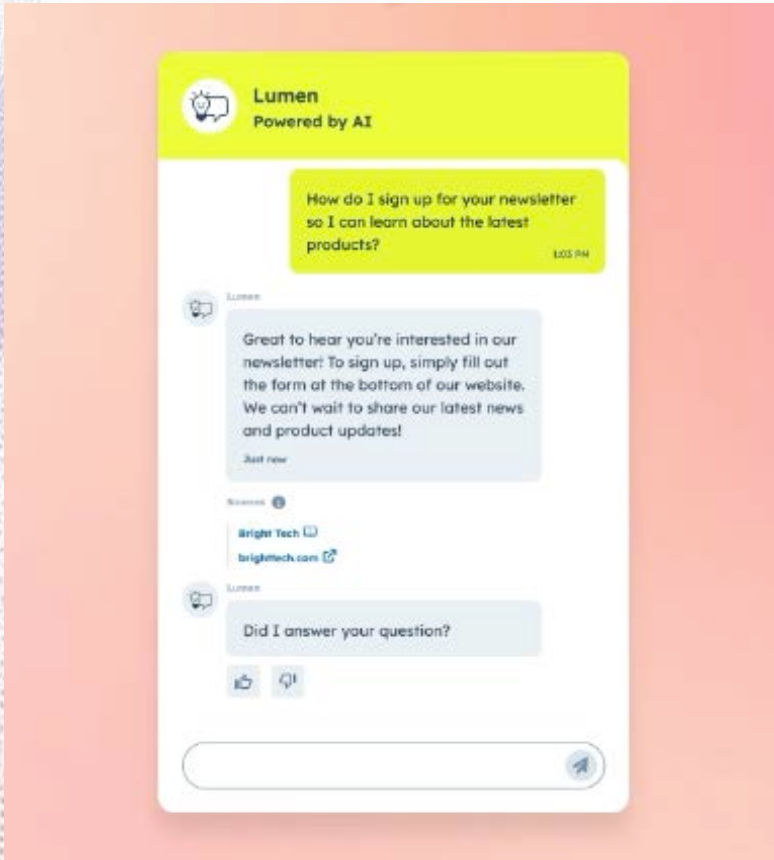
Lumen
Powered by AI

How do I sign up for your newsletter so I can learn about the latest products?
1:03 PM

Lumen

Great to hear you're interested in our newsletter! To sign up, simply fill out the form at the bottom of our website. We can't wait to share our latest news and product updates!
Just now

Sources

Bright Tech
brighttech.com

Lumen

Did I answer your question?